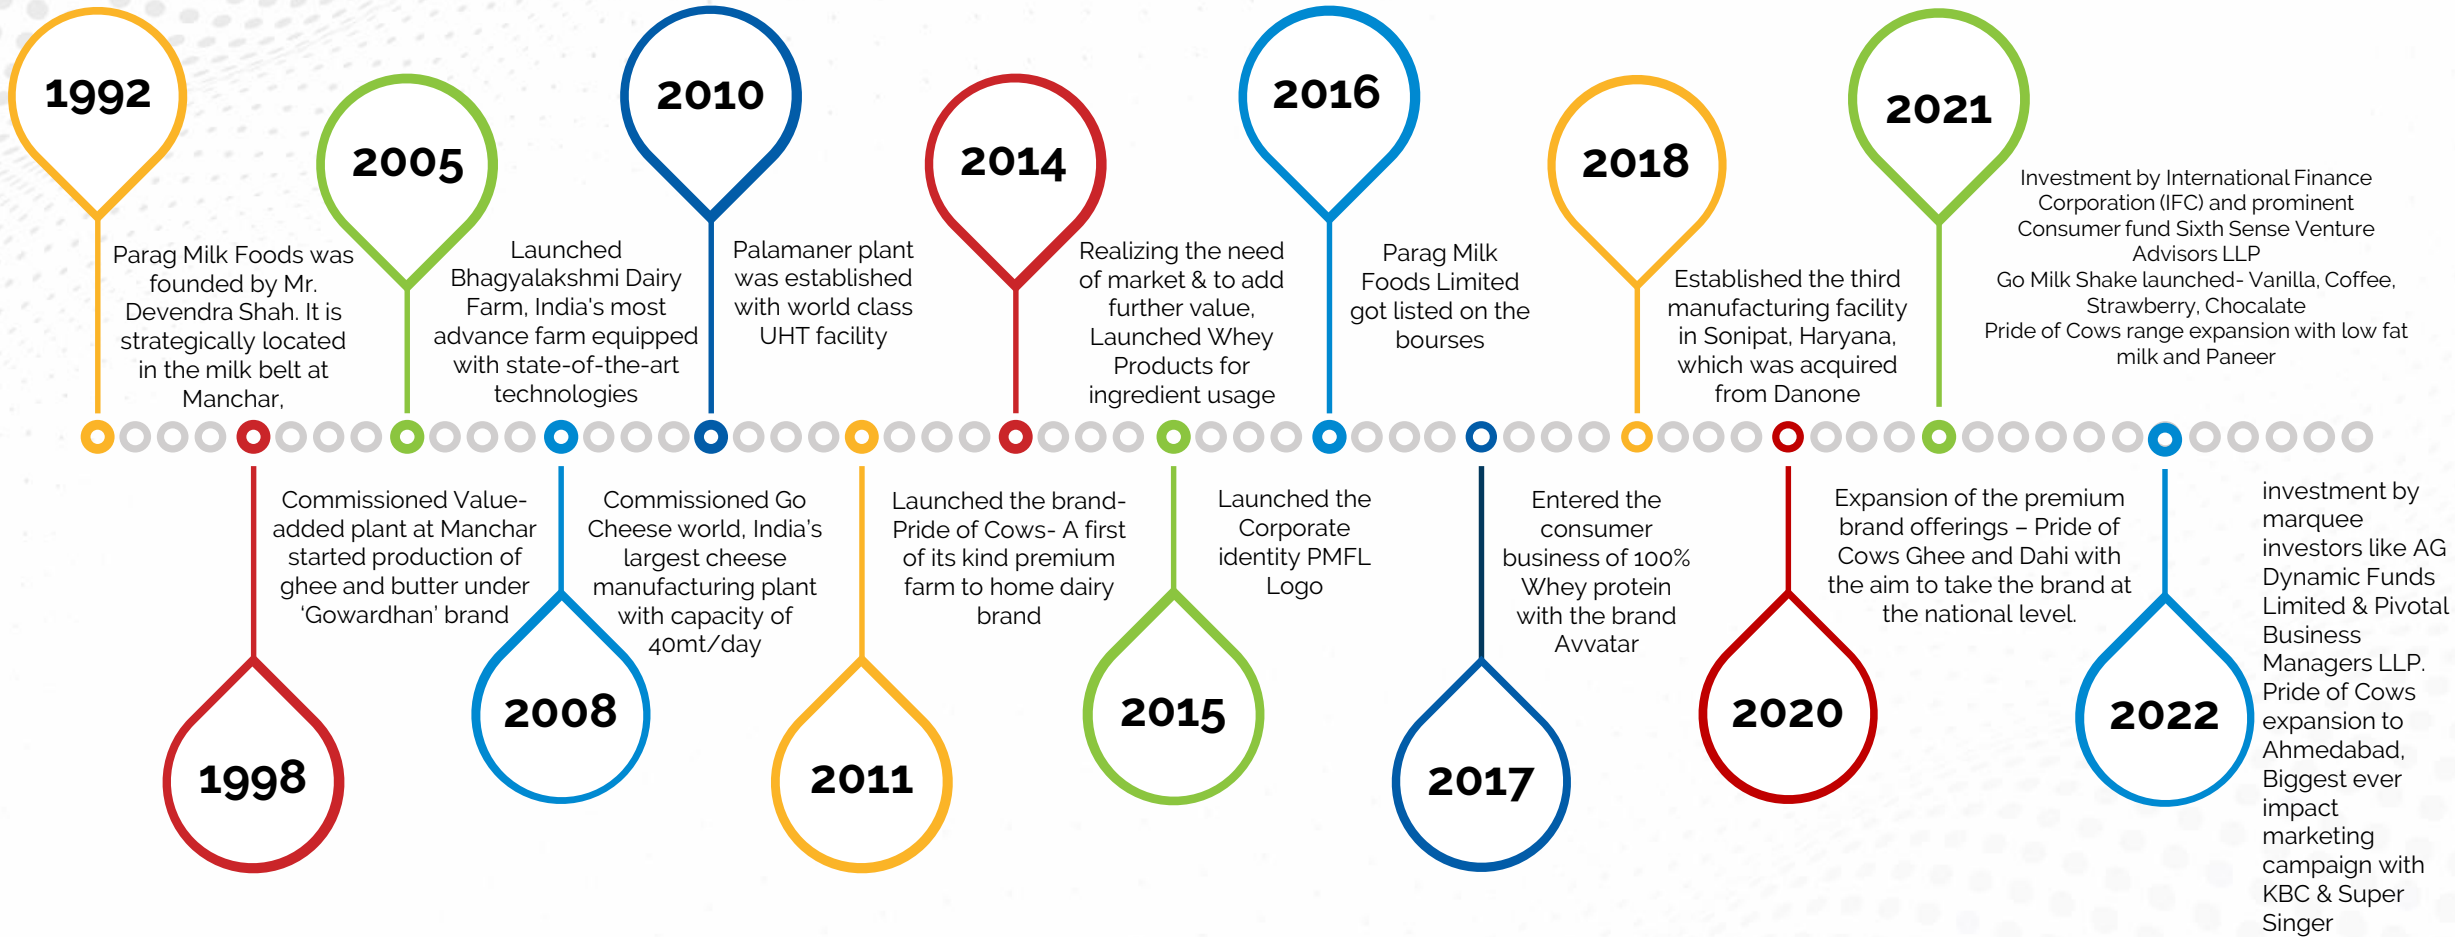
1992

Parag Milk Foods was founded by Mr. Devendra Shah. It is strategically located in the milk belt at Manchar,

2005

Launched Bhagyalakshmi Dairy Farm, India's most advance farm equipped with state-of-the-art technologies

2010

Palamaner plant was established with world class UHT facility

2014

Realizing the need of market & to add further value, Launched Whey Products for ingredient usage

2016

Parag Milk Foods Limited got listed on the bourses

2018

Established the third manufacturing facility in Sonipat, Haryana, which was acquired from Danone

2021

Investment by International Finance Corporation (IFC) and prominent Consumer fund Sixth Sense Venture Advisors LLP
Go Milk Shake launched- Vanilla, Coffee, Strawberry, Chocalate
Pride of Cows range expansion with low fat milk and Paneer

Commissioned Value-added plant at Manchar started production of ghee and butter under 'Gowardhan' brand

1998

Commissioned Go Cheese world, India's largest cheese manufacturing plant with capacity of 40mt/day

2008

Launched the brand- Pride of Cows- A first of its kind premium farm to home dairy brand

2011

Launched the Corporate identity PMFL Logo

2015

Entered the consumer business of 100% Whey protein with the brand Avvatar

2017

Expansion of the premium brand offerings – Pride of Cows Ghee and Dahi with the aim to take the brand at the national level.

2020

investment by marquee investors like AG Dynamic Funds Limited & Pivotal Business Managers LLP. Pride of Cows expansion to Ahmedabad, Biggest ever impact marketing campaign with KBC & Super Singer

2022